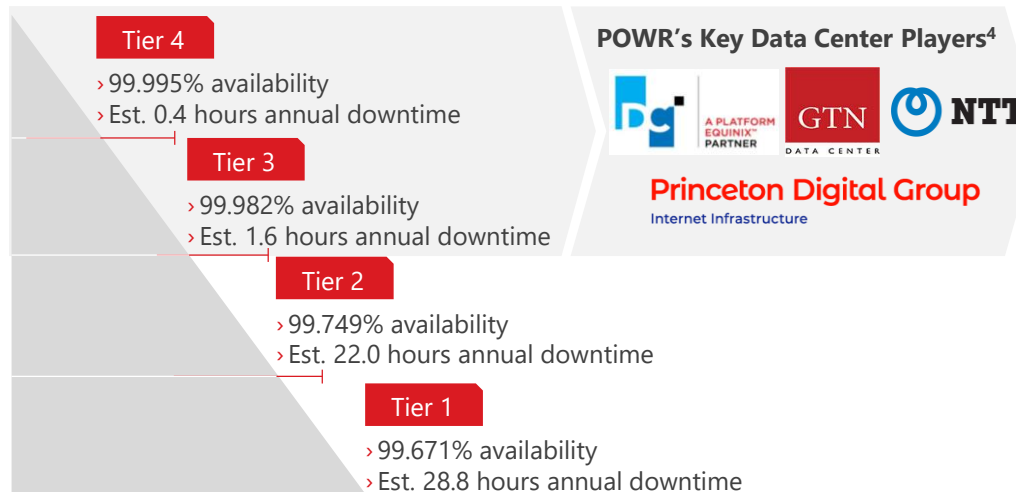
Tier 4

› 99.995% availability
› Est. 0.4 hours annual downtime

Tier 3

› 99.982% availability
› Est. 1.6 hours annual downtime

Tier 2

› 99.749% availability
› Est. 22.0 hours annual downtime

Tier 1

› 99.671% availability
› Est. 28.8 hours annual downtime

POWR's Key Data Center Players$^4$

A PLATFORM EQUINIX™ PARTNER

GTN DATA CENTER

NTT

Princeton Digital Group
Internet Infrastructure